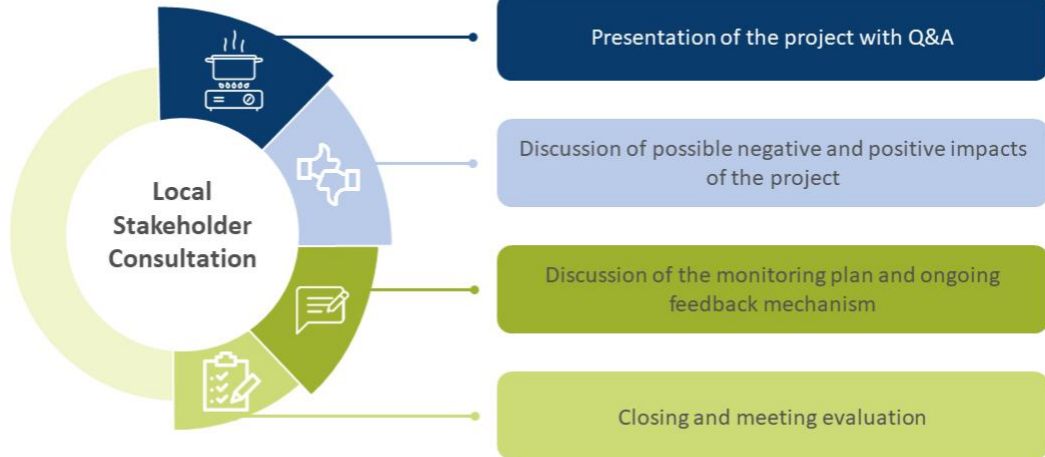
Local Stakeholder Consultation

Presentation of the project with Q&A

Discussion of possible negative and positive impacts of the project

Discussion of the monitoring plan and ongoing feedback mechanism

Closing and meeting evaluation